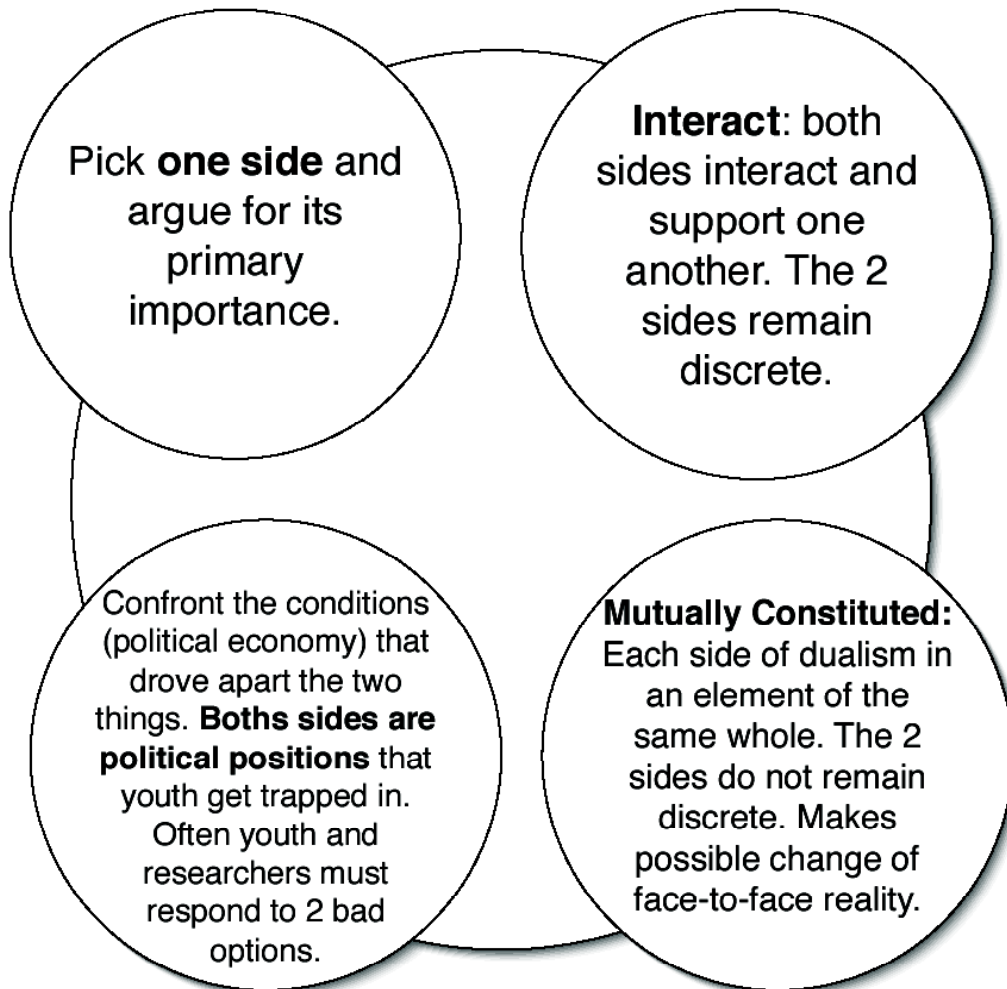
Pick **one side** and argue for its primary importance.

**Interact**: both sides interact and support one another. The 2 sides remain discrete.

Confront the conditions (political economy) that drove apart the two things. **Boths sides are political positions** that youth get trapped in. Often youth and researchers must respond to 2 bad options.

**Mutually Constituted:** Each side of dualism in an element of the same whole. The 2 sides do not remain discrete. Makes possible change of face-to-face reality.